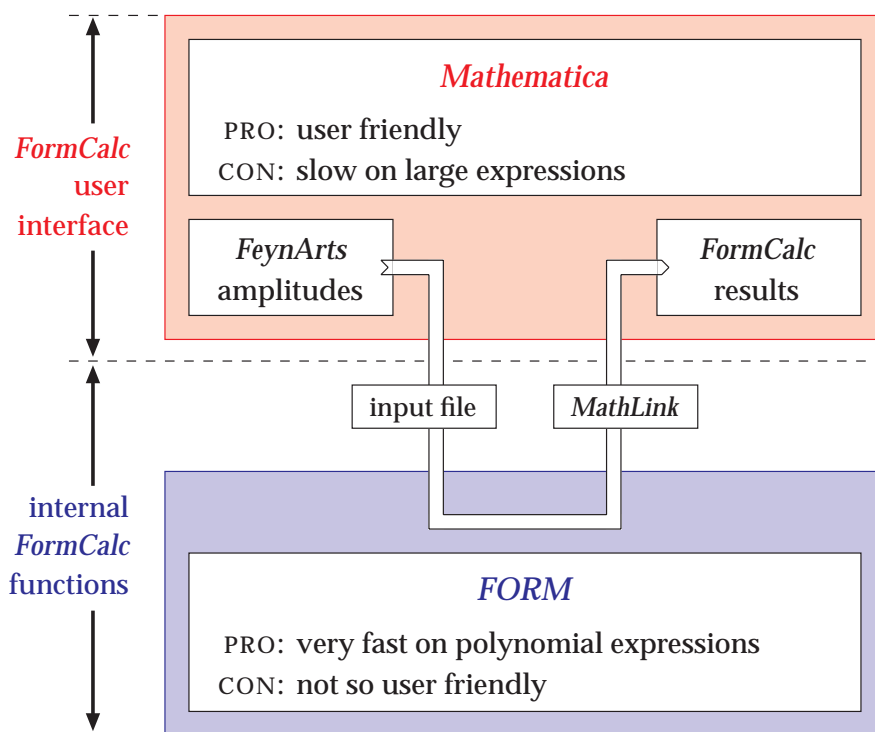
FormCalc user interface

Mathematica

PRO: user friendly
CON: slow on large expressions

FeynArts amplitudes

FormCalc results

input file

MathLink

internal FormCalc functions

FORM

PRO: very fast on polynomial expressions
CON: not so user friendly